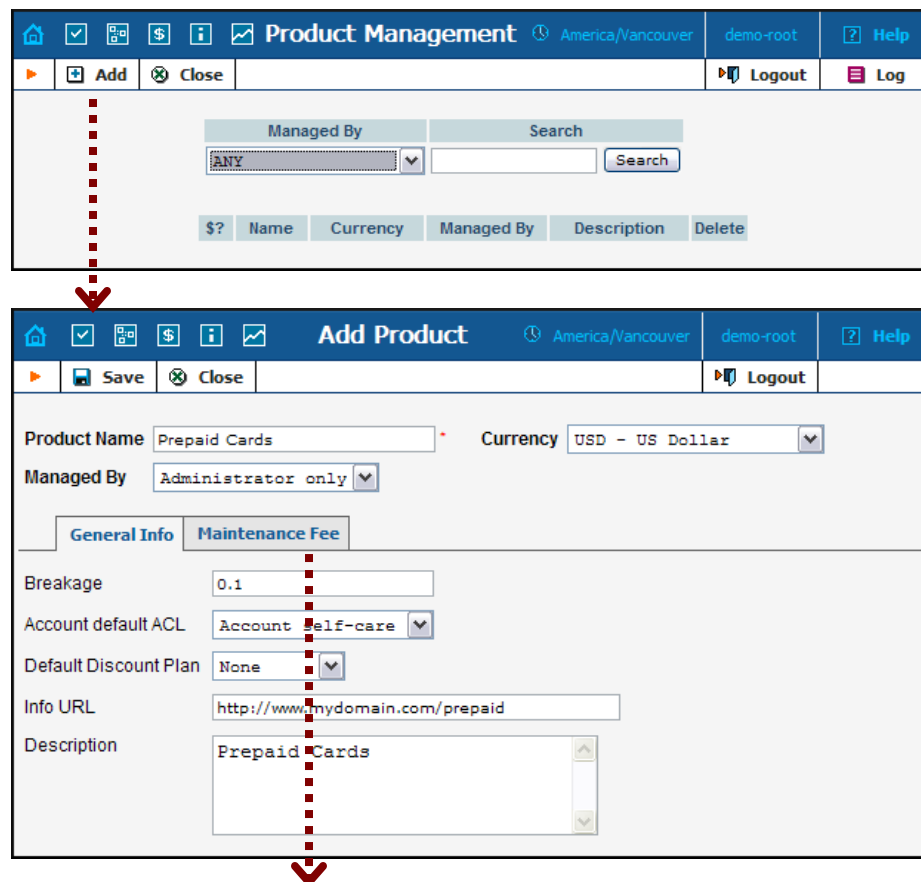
Product Management America/Vancouver demo-root Help
Add Close Logout Log

| Managed By | Search |
|---|---|
| ANY | Search |

| $? | Name | Currency | Managed By | Description | Delete |
|---|---|---|---|---|---|

Add Product America/Vancouver demo-root Help
Save Close Logout

Product Name Prepaid Cards * Currency USD - US Dollar
Managed By Administrator only

General Info Maintenance Fee

Breakage 0.1
Account default ACL Account self-care
Default Discount Plan None
Info URL http://www.mydomain.com/prepaid
Description Prepaid Cards